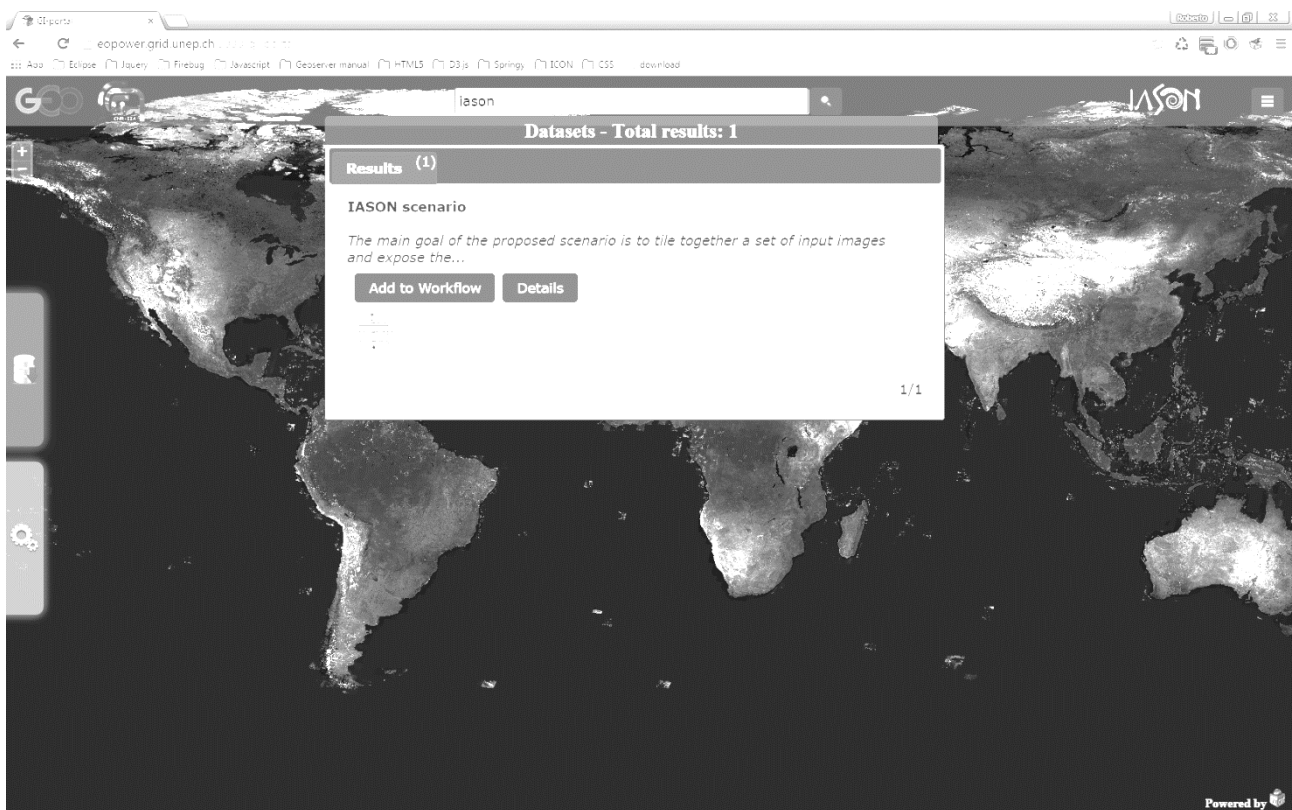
GI-portal ×

Roberto

eopower.grid.unep.ch

Apps Eclipse Jquery Firebug Javascript Geoserver manual HTML5 D3.js Springy ICON CSS download

GEO

iason

IASON

Datasets - Total results: 1

Results (1)

IASON scenario

The main goal of the proposed scenario is to tile together a set of input images and expose the...

Add to Workflow Details

1/1

Powered by